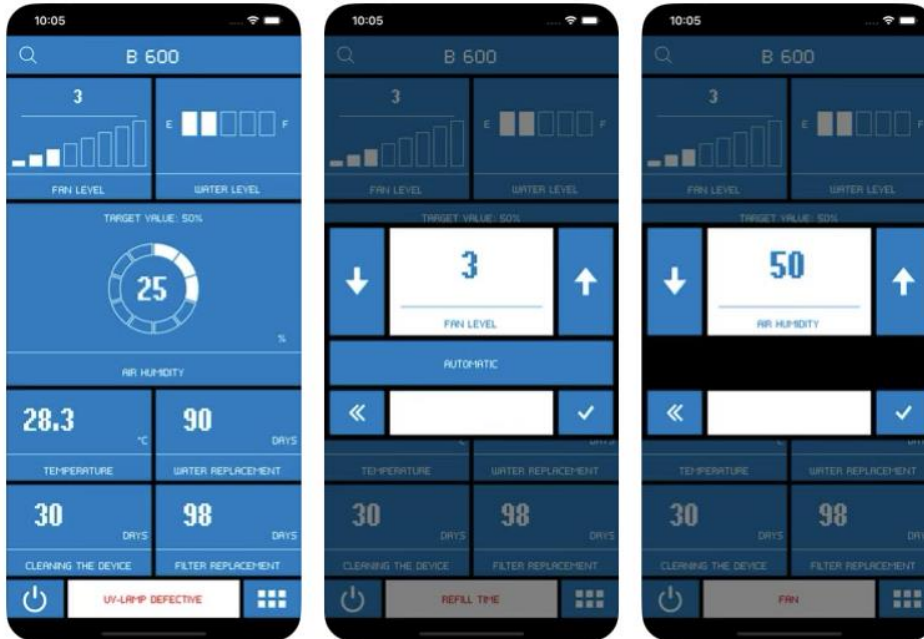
10:05

B 600

3

E F

FAN LEVEL

WATER LEVEL

TARGET VALUE: 50%

25

%

AIR HUMIDITY

28.3

°C

90

DAYS

TEMPERATURE

WATER REPLACEMENT

30

DAYS

98

DAYS

CLEANING THE DEVICE

FILTER REPLACEMENT

UV-LAMP DEFECTIVE

10:05

B 600

3

E F

FAN LEVEL

WATER LEVEL

TARGET VALUE: 50%

3

FAN LEVEL

AUTOMATIC

«

✓

TEMPERATURE

WATER REPLACEMENT

30

DAYS

98

DAYS

CLEANING THE DEVICE

FILTER REPLACEMENT

REFILL TIME

10:05

B 600

3

E F

FAN LEVEL

WATER LEVEL

TARGET VALUE: 50%

50

AIR HUMIDITY

«

✓

TEMPERATURE

WATER REPLACEMENT

30

DAYS

98

CLEANING THE DEVICE

FILTER REPLACEMENT

FAN